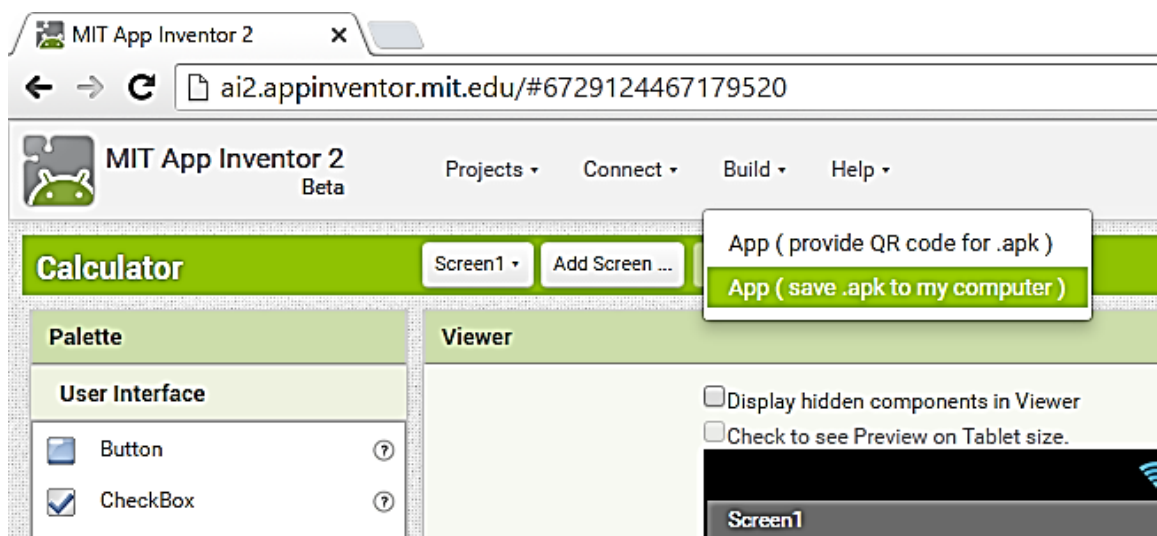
MIT App Inventor 2 ×

ai2.appinventor.mit.edu/#6729124467179520

MIT App Inventor 2
Beta

Projects ▾ Connect ▾ Build ▾ Help ▾

App ( provide QR code for .apk )
App ( save .apk to my computer )

Calculator

Screen1 ▾ Add Screen ...

Palette

User Interface

Button ⓘ
CheckBox ⓘ

Viewer

Display hidden components in Viewer
Check to see Preview on Tablet size.

Screen1